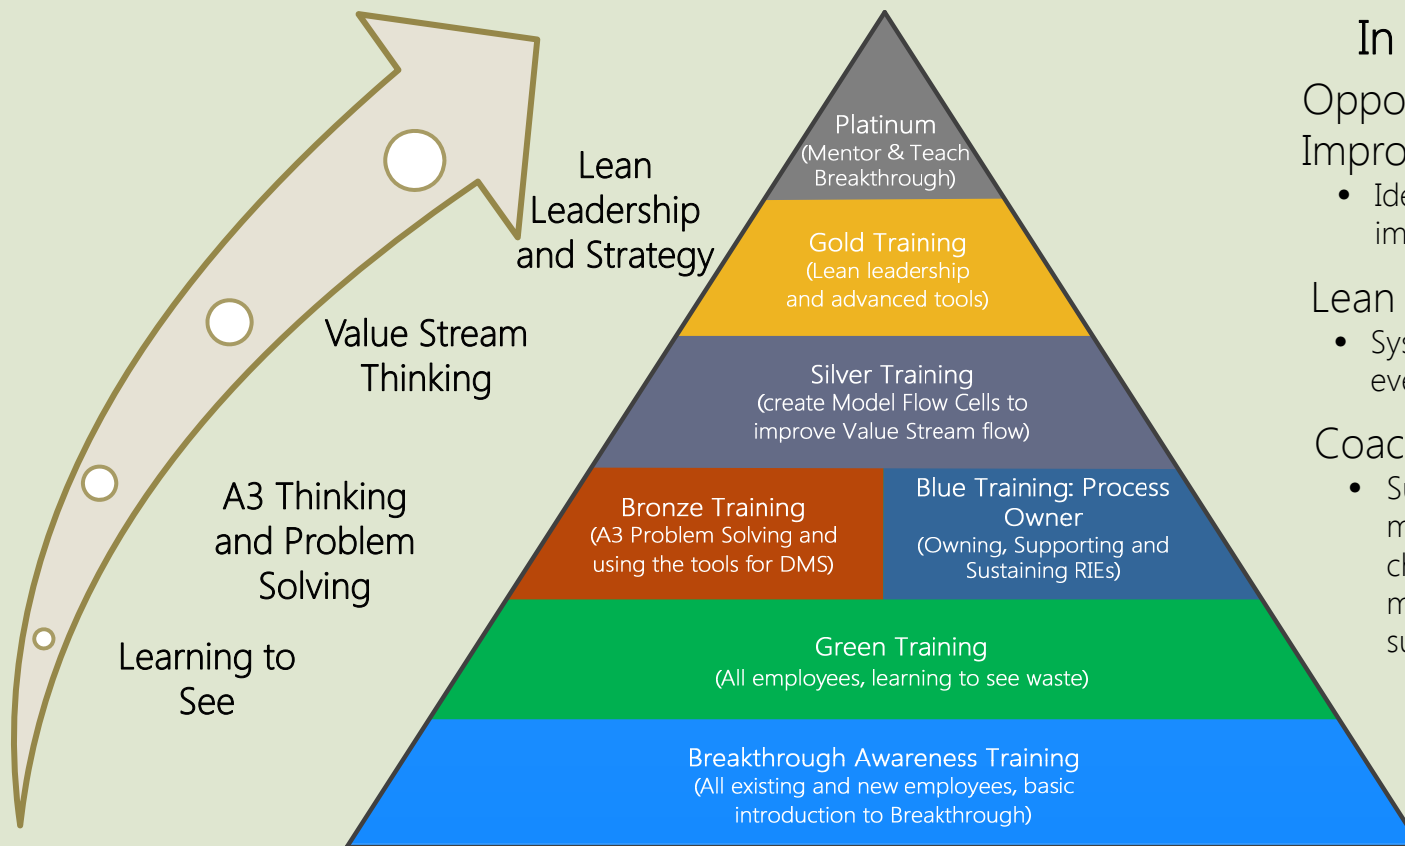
Lean Leadership and Strategy

Value Stream Thinking

A3 Thinking and Problem Solving

Learning to See

Platinum
(Mentor & Teach Breakthrough)

Gold Training
(Lean leadership and advanced tools)

Silver Training
(create Model Flow Cells to improve Value Stream flow)

Bronze Training
(A3 Problem Solving and using the tools for DMS)

Blue Training: Process Owner
(Owning, Supporting and Sustaining RIEs)

Green Training
(All employees, learning to see waste)

Breakthrough Awareness Training
(All existing and new employees, basic introduction to Breakthrough)

In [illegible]

Oppo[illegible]
Impro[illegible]
• Ide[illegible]
im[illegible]

Lean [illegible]
• Sys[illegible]
eve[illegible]

Coac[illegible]
• S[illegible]
m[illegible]
c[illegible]
m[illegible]
su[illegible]